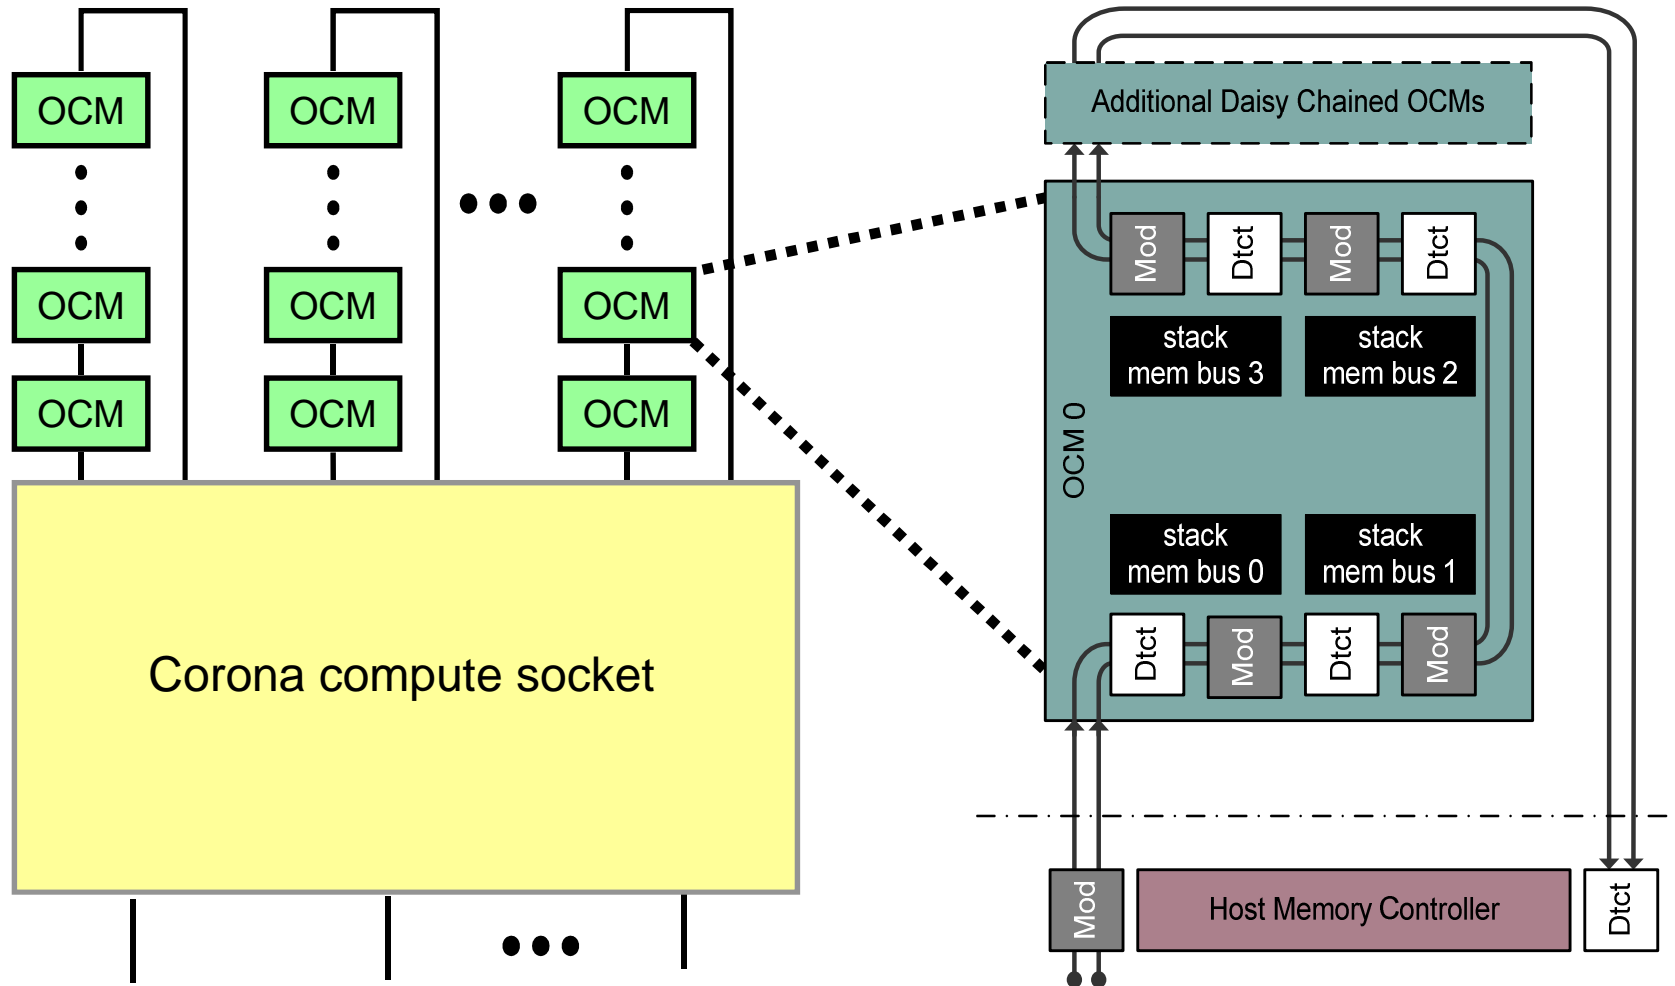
OCM

OCM

OCM

OCM

OCM

OCM

OCM

OCM

OCM

Corona compute socket

Additional Daisy Chained OCMs

Mod

Dtct

Mod

Dtct

stack mem bus 3

stack mem bus 2

OCM 0

stack mem bus 0

stack mem bus 1

Dtct

Mod

Dtct

Mod

Mod

Host Memory Controller

Dtct